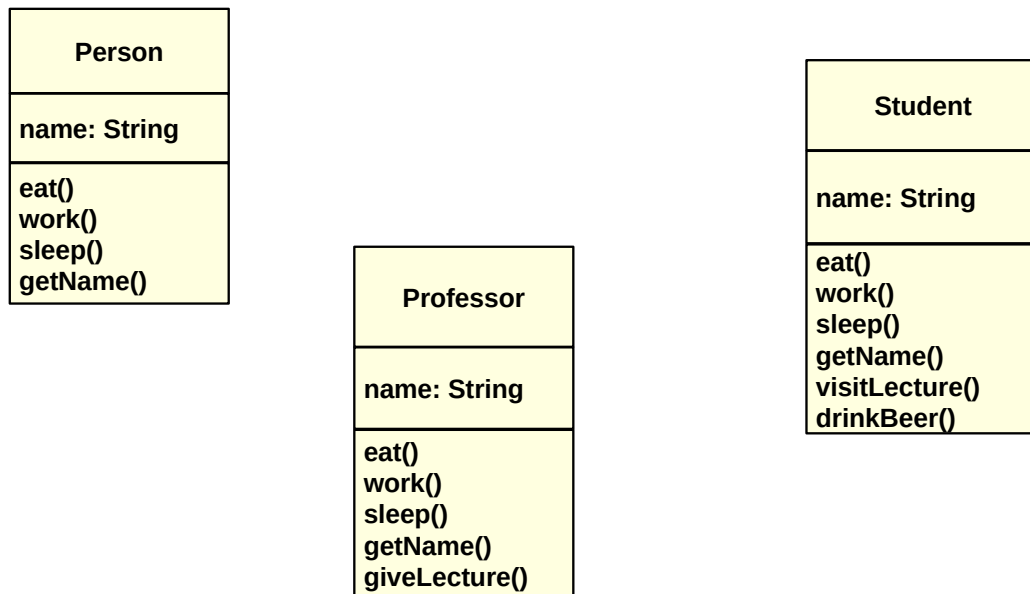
Person

name: String

eat()
work()
sleep()
getName()

Professor

name: String

eat()
work()
sleep()
getName()
giveLecture()

Student

name: String

eat()
work()
sleep()
getName()
visitLecture()
drinkBeer()